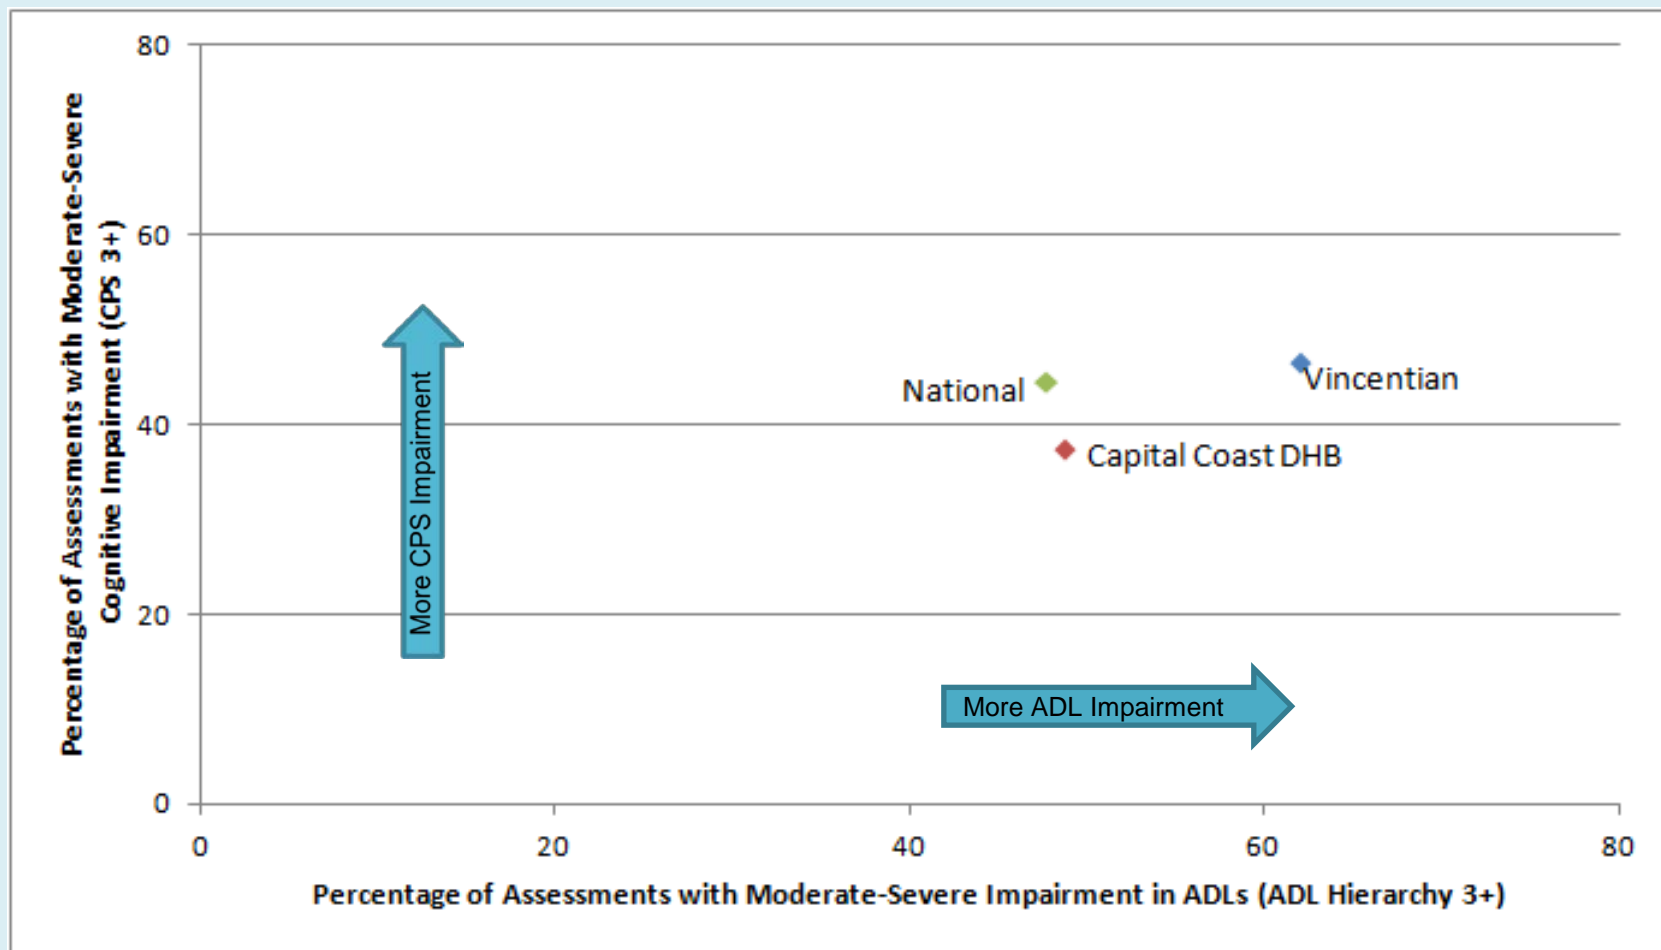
Percentage of Assessments with Moderate-Severe Cognitive Impairment (CPS 3+)

80
60
40
20
0

More CPS Impairment

National
Vincentian
Capital Coast DHB

More ADL Impairment

0
20
40
60
80

Percentage of Assessments with Moderate-Severe Impairment in ADLs (ADL Hierarchy 3+)